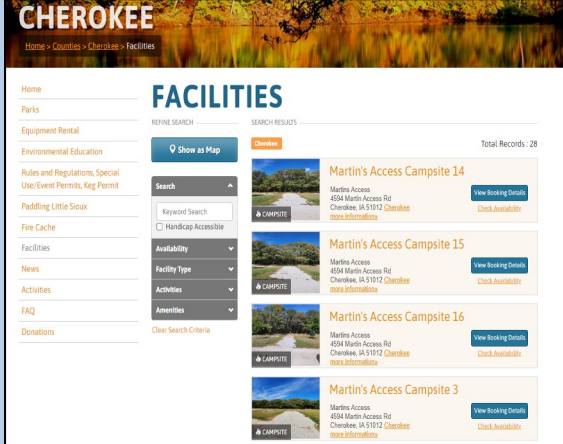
CHEROKEE

Home > Counties > Cherokee > Facilities

Home

Parks

Equipment Rental

Environmental Education

Rules and Regulations, Special Use/Event Permits, Keg Permit

Paddling Little Sioux

Fire Cache

Facilities

News

Activities

FAQ

Donations

FACILITIES

REFINE SEARCH

Show as Map

Search

Keyword Search

Handicap Accessible

Availability

Facility Type

Activities

Amenities

Clear Search Criteria

SEARCH RESULTS

Cherokee

Total Records : 28

CAMPSITE

Martin's Access Campsite 14

Martins Access
4594 Martin Access Rd
Cherokee, IA 51012 Cherokee
more information»

View Booking Details

Check Availability

CAMPSITE

Martin's Access Campsite 15

Martins Access
4594 Martin Access Rd
Cherokee, IA 51012 Cherokee
more information»

View Booking Details

Check Availability

CAMPSITE

Martin's Access Campsite 16

Martins Access
4594 Martin Access Rd
Cherokee, IA 51012 Cherokee
more information»

View Booking Details

Check Availability

CAMPSITE

Martin's Access Campsite 3

Martins Access
4594 Martin Access Rd
Cherokee, IA 51012 Cherokee
more information»

View Booking Details

Check Availability